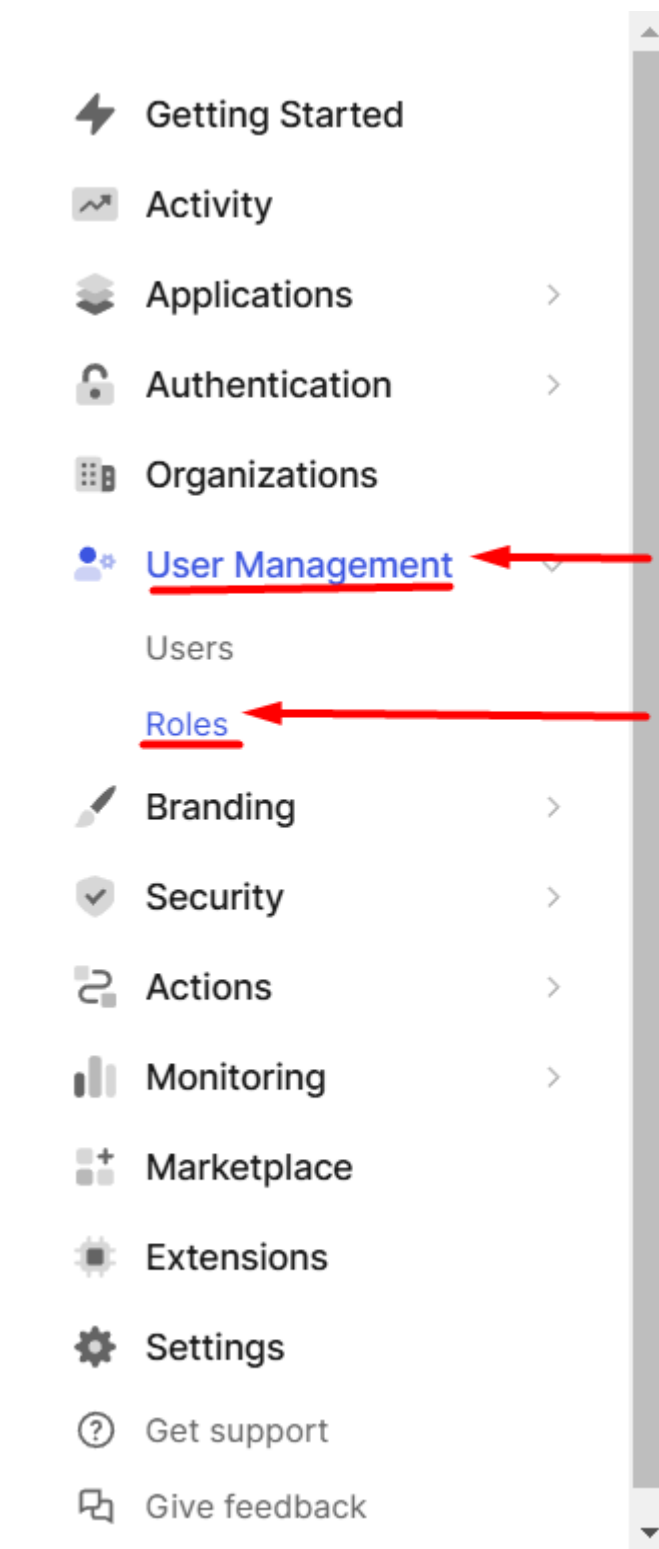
Getting Started

Activity

Applications

Authentication

Organizations

User Management

Users

Roles

Branding

Security

Actions

Monitoring

Marketplace

Extensions

Settings

Get support

Give feedback